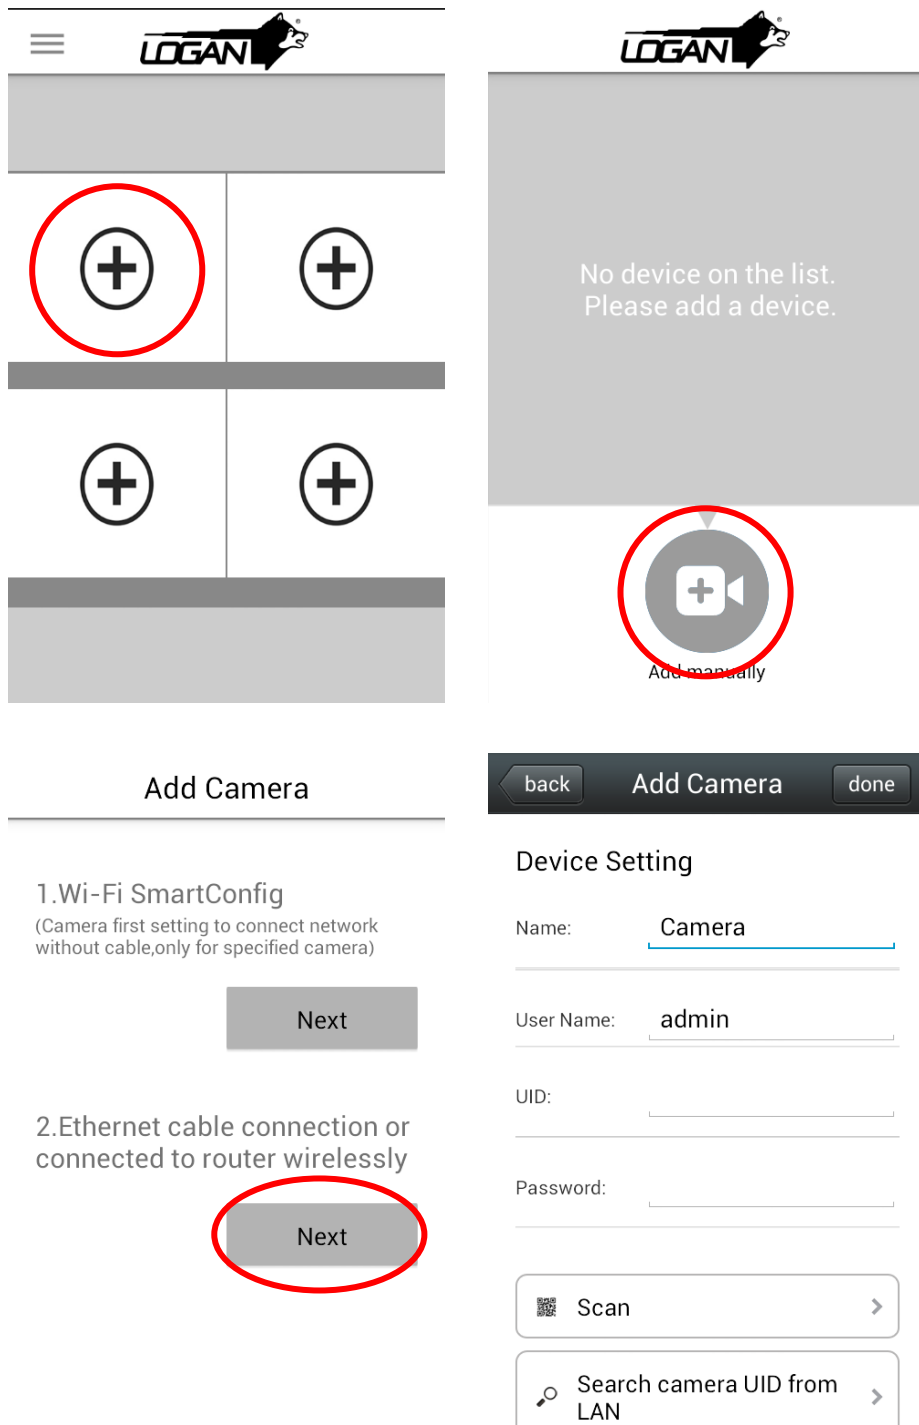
LOGAN

LOGAN

No device on the list.
Please add a device.

Add manually

Add Camera

1.Wi-Fi SmartConfig
(Camera first setting to connect network without cable,only for specified camera)

Next

2.Ethernet cable connection or connected to router wirelessly

Next

back Add Camera done

Device Setting

Name: Camera

User Name: admin

UID:

Password:

Scan

Search camera UID from LAN